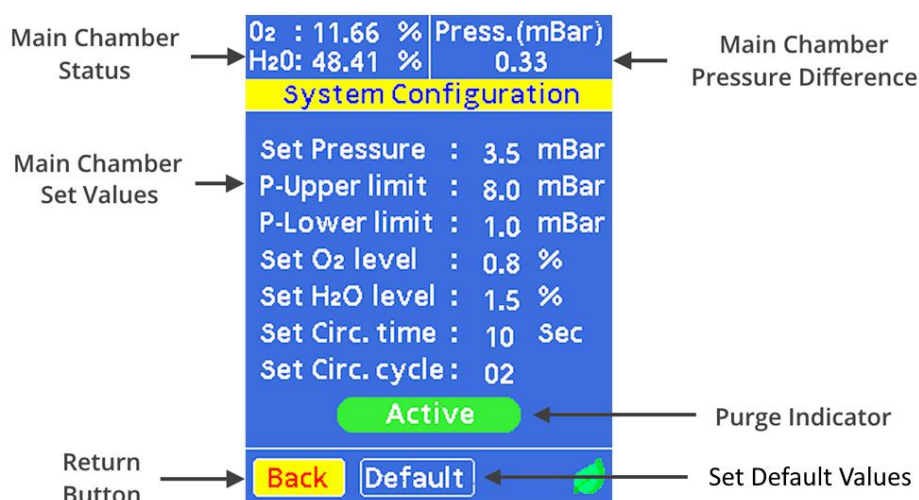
Main Chamber Status

$O_2$ : 11.66 %
$H_20$: 48.41 %

Press.(mBar)
0.33

Main Chamber Pressure Difference

System Configuration

Main Chamber Set Values

Set Pressure : 3.5 mBar
P-Upper limit : 8.0 mBar
P-Lower limit : 1.0 mBar
Set $O_2$ level : 0.8 %
Set $H_2O$ level : 1.5 %
Set Circ. time : 10 Sec
Set Circ. cycle : 02

Active

Purge Indicator

Return Button

Back
Default

Set Default Values